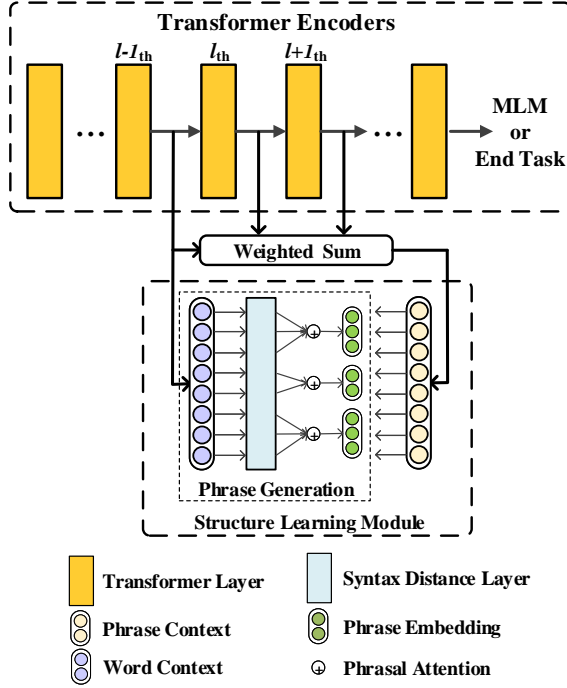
Transformer Encoders

$l$-$1_{th}$

$l_{th}$

$l$+$1_{th}$

...

...

MLM or End Task

Weighted Sum

Phrase Generation

Structure Learning Module

Transformer Layer

Syntax Distance Layer

Phrase Context

Phrase Embedding

Word Context

Phrasal Attention